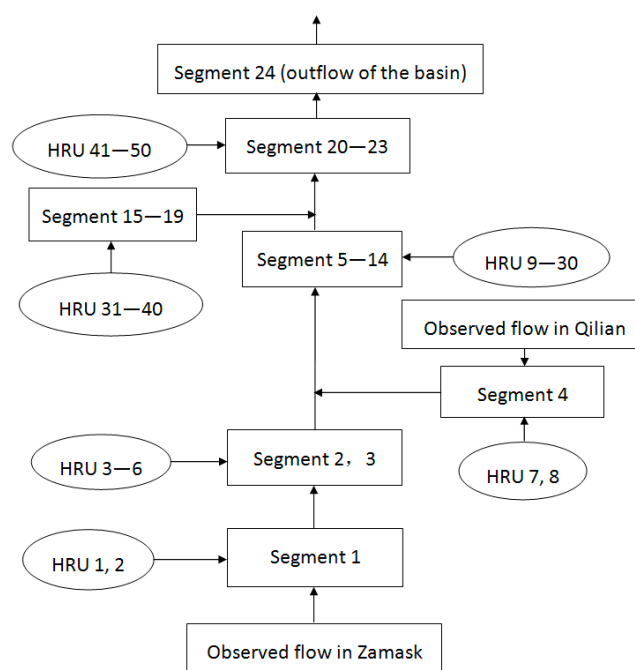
Segment 24 (outflow of the basin)

HRU 41—50

Segment 20—23

Segment 15—19

Segment 5—14

HRU 9—30

HRU 31—40

Observed flow in Qilian

Segment 4

HRU 3—6

Segment 2， 3

HRU 7, 8

HRU 1, 2

Segment 1

Observed flow in Zamask